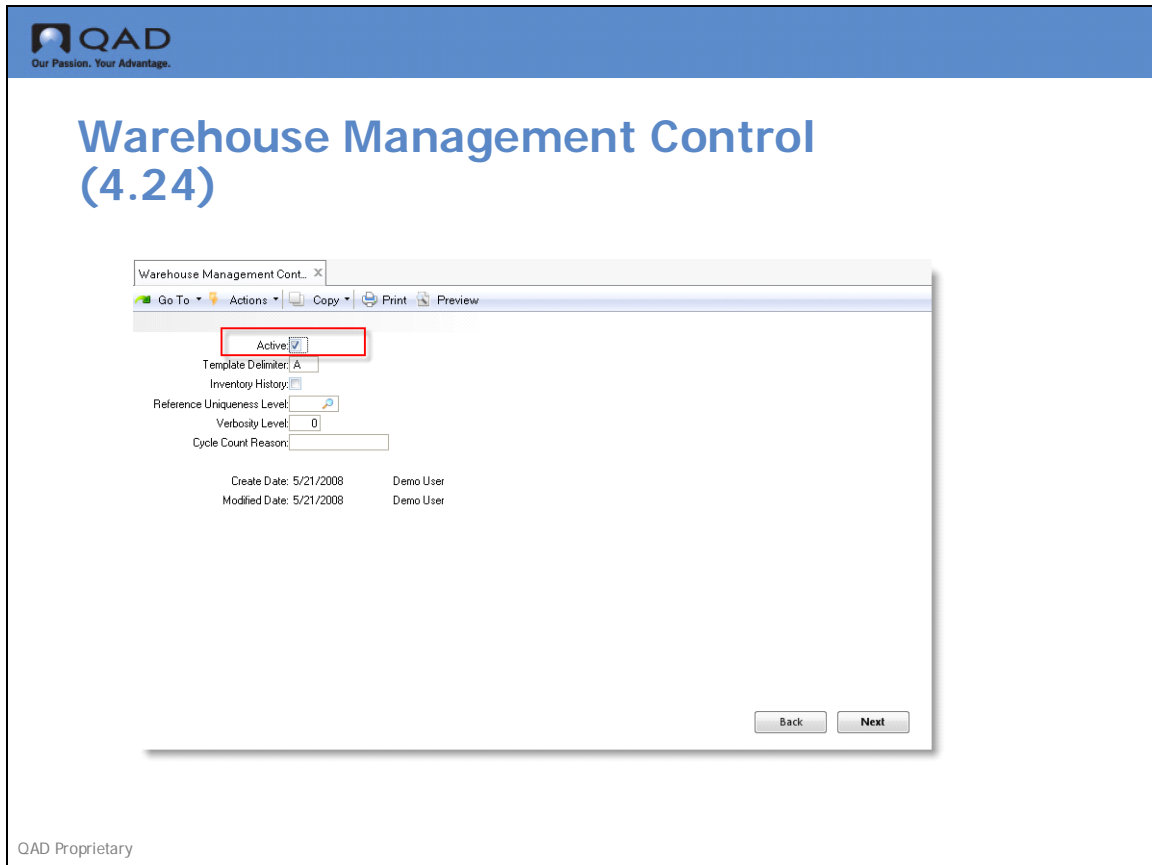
QAD
Our Passion. Your Advantage.

Warehouse Management Control (4.24)

Warehouse Management Cont... ×

Go To ▾ Actions ▾ Copy ▾ Print Preview

Active:
Template Delimiter: A
Inventory History:
Reference Uniqueness Level:
Verbosity Level: 0
Cycle Count Reason:

Create Date: 5/21/2008 Demo User
Modified Date: 5/21/2008 Demo User

Back
Next

QAD Proprietary